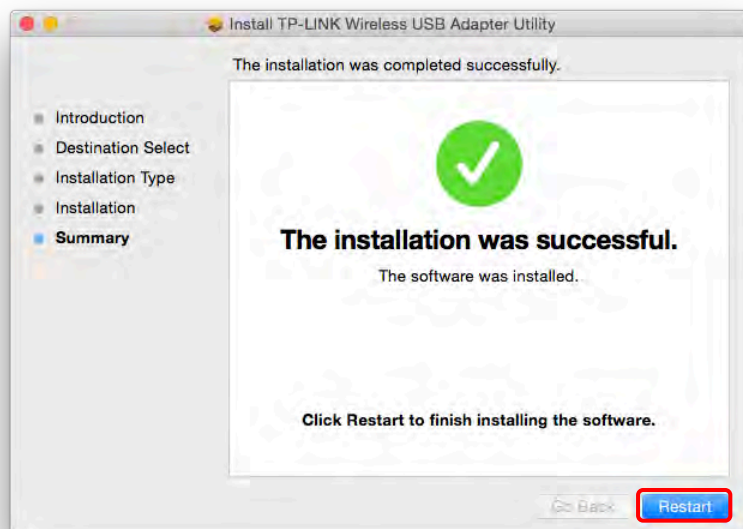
Install TP-LINK Wireless USB Adapter Utility

The installation was completed successfully.

Introduction
Destination Select
Installation Type
Installation
Summary

The installation was successful.

The software was installed.

Click Restart to finish installing the software.

Go Back
Restart